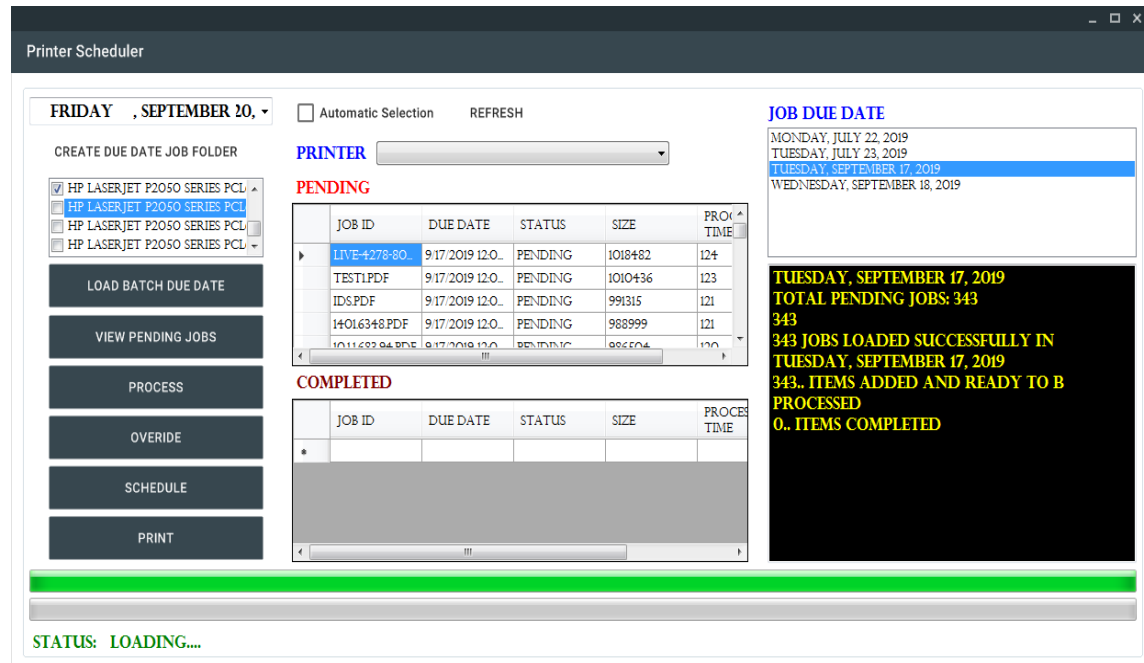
Printer Scheduler

FRIDAY , SEPTEMBER 20,

CREATE DUE DATE JOB FOLDER

HP LASERJET P2050 SERIES PCL
HP LASERJET P2050 SERIES PCL
HP LASERJET P2050 SERIES PCL
HP LASERJET P2050 SERIES PCL

LOAD BATCH DUE DATE

VIEW PENDING JOBS

PROCESS

OVERIDE

SCHEDULE

PRINT

Automatic Selection REFRESH

PRINTER

PENDING

| | JOB ID | DUE DATE | STATUS | SIZE | PROC TIME |
|---|---|---|---|---|---|
| ▸ | LIVE-4278-80... | 9/17/2019 12:0... | PENDING | 1018482 | 124 |
| | TEST1.PDF | 9/17/2019 12:0... | PENDING | 1010436 | 123 |
| | IDS.PDF | 9/17/2019 12:0... | PENDING | 991315 | 121 |
| | 1401.6348.PDF | 9/17/2019 12:0... | PENDING | 988999 | 121 |
| | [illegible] | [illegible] | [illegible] | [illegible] | 120 |

COMPLETED

| | JOB ID | DUE DATE | STATUS | SIZE | PROCES TIME |
|---|---|---|---|---|---|
| * | | | | | |

JOB DUE DATE

MONDAY, JULY 22, 2019
TUESDAY, JULY 23, 2019
TUESDAY, SEPTEMBER 17, 2019
WEDNESDAY, SEPTEMBER 18, 2019

TUESDAY, SEPTEMBER 17, 2019
TOTAL PENDING JOBS: 343
343
343 JOBS LOADED SUCCESSFULLY IN
TUESDAY, SEPTEMBER 17, 2019
343.. ITEMS ADDED AND READY TO B PROCESSED
0.. ITEMS COMPLETED

STATUS: LOADING....